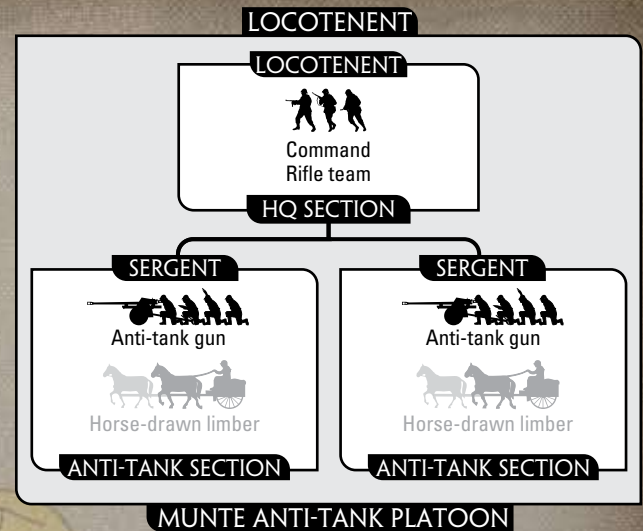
LOCOTENENT

LOCOTENENT

Command
Rifle team

HQ SECTION

SERGENT

Anti-tank gun

Horse-drawn limber

ANTI-TANK SECTION

SERGENT

Anti-tank gun

Horse-drawn limber

ANTI-TANK SECTION

MUNTE ANTI-TANK PLATOON